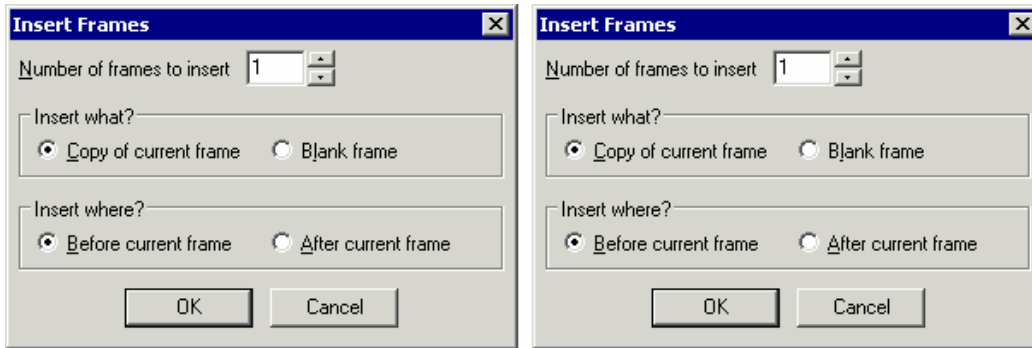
Insert Frames

Number of frames to insert 1

Insert what?
Copy of current frame
Blank frame

Insert where?
Before current frame
After current frame

OK
Cancel

Insert Frames

Number of frames to insert 1

Insert what?
Copy of current frame
Blank frame

Insert where?
Before current frame
After current frame

OK
Cancel